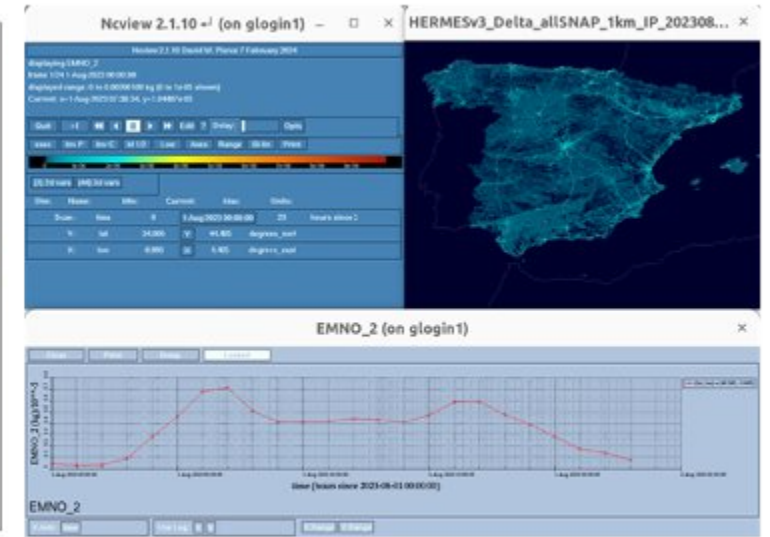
Ncview 2.1.10 ↵ (on glogin1)

HERMESv3_Delta_allSNAP_1km_IP_202308...

Ncview 2.1.10 David W. Pierce 7 February 2024

displaying EMNO_2

frame 1/24 1-Aug-2023 00:00:00

displayed range: 0 to 0.00000180 kg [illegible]

Current: x=1-Aug-2023 07:36:34, y=1.0488e-05

Quit ->1 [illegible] Edit ? Delay: Opts

Inv P Inv C M 1/2 Linear Axes Range Bi-lin Print

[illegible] vars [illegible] vars

Dim: Name: Min: Current: Max: Units:

Scan: time 0 1-Aug-2023 00:00:00 23 hours since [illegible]

Y: lat 34.000 44.805 degrees_nort

X: lon -9.950 5.405 degrees_east

EMNO_2 (on glogin1)

Close Print Dump Locked

EMNO_2 (kg/m^2/s)

time [hours since 2023-08-01 00:00:00]

EMNO_2

X Dim: time Var Log X Y Change Change